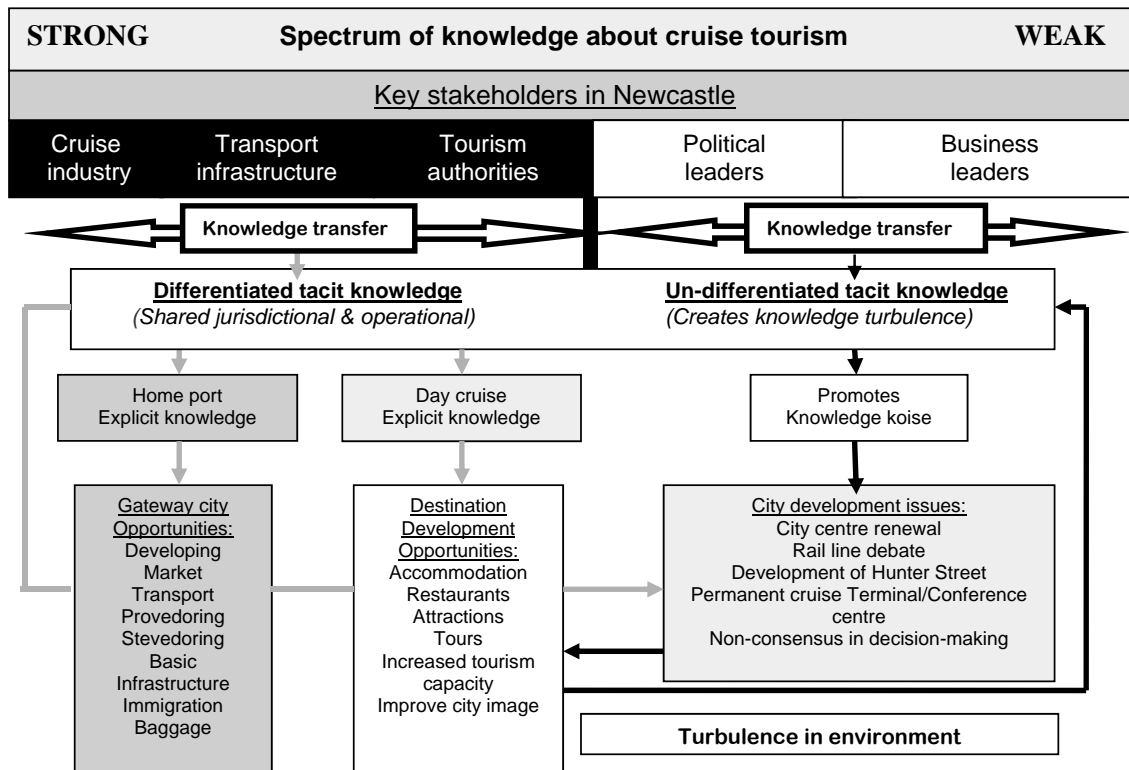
STRONG Spectrum of knowledge about cruise tourism WEAK

Key stakeholders in Newcastle

Cruise industry

Transport infrastructure

Tourism authorities

Political leaders

Business leaders

Knowledge transfer

Knowledge transfer

Differentiated tacit knowledge
(Shared jurisdictional & operational)

Un-differentiated tacit knowledge
(Creates knowledge turbulence)

Home port
Explicit knowledge

Day cruise
Explicit knowledge

Promotes
Knowledge koise

Gateway city Opportunities:
Developing
Market
Transport
Provedoring
Stevedoring
Basic
Infrastructure
Immigration
Baggage

Destination Development Opportunities:
Accommodation
Restaurants
Attractions
Tours
Increased tourism capacity
Improve city image

City development issues:
City centre renewal
Rail line debate
Development of Hunter Street
Permanent cruise Terminal/Conference centre
Non-consensus in decision-making

Turbulence in environment